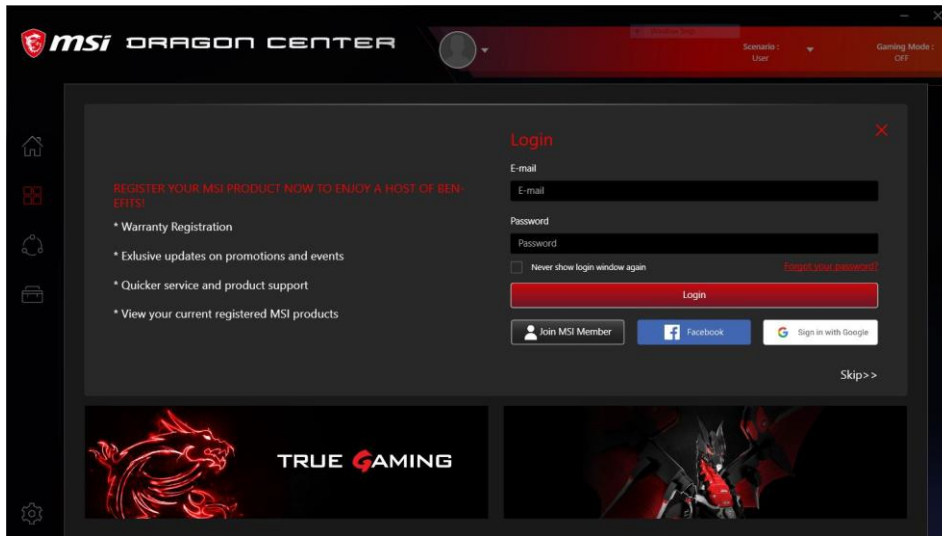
msi DRAGON CENTER

Scenario : User

Gaming Mode : OFF

REGISTER YOUR MSI PRODUCT NOW TO ENJOY A HOST OF BENEFITS!

* Warranty Registration

* Exlusive updates on promotions and events

* Quicker service and product support

* View your current registered MSI products

Login

E-mail

E-mail

Password

Password

Never show login window again

Forgot your password?

Login

Join MSI Member

Facebook

Sign in with Google

Skip>>

TRUE GAMING